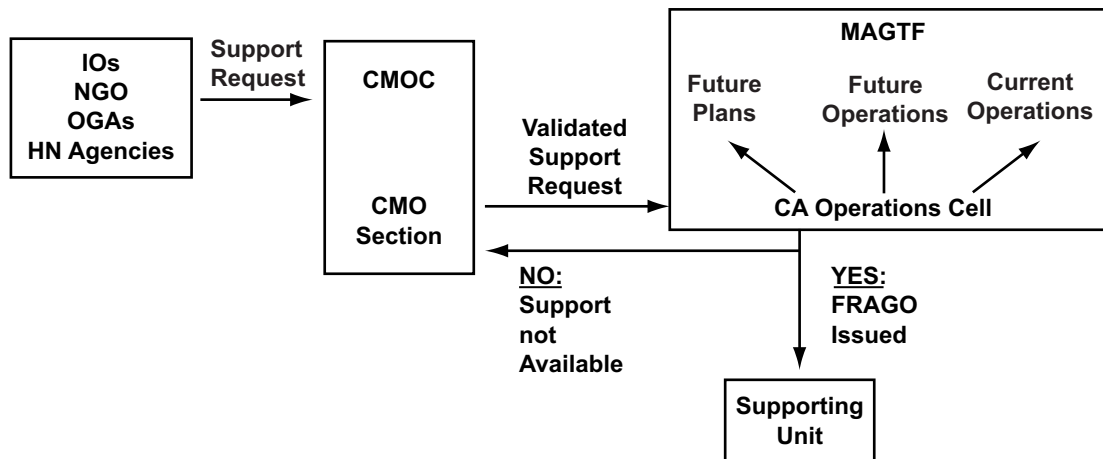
IOs
NGO
OGAs
HN Agencies

Support Request

CMOC

CMO Section

Validated Support Request

MAGTF

Future Plans

Future Operations

Current Operations

CA Operations Cell

NO: Support not Available

YES: FRAGO Issued

Supporting Unit